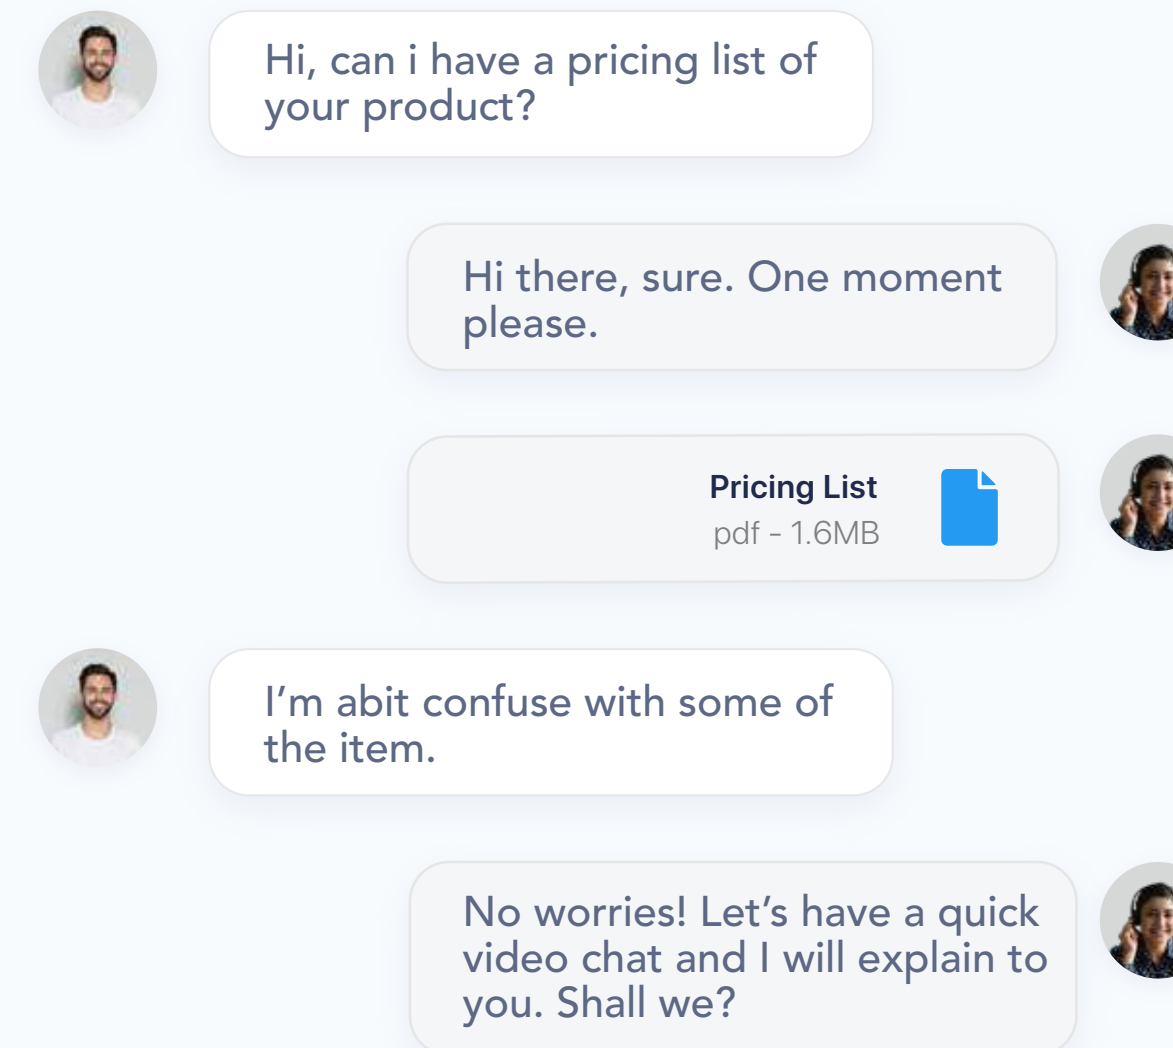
Hi, can i have a pricing list of your product?

Hi there, sure. One moment please.

Pricing List
pdf - 1.6MB

I’m abit confuse with some of the item.

No worries! Let’s have a quick video chat and I will explain to you. Shall we?